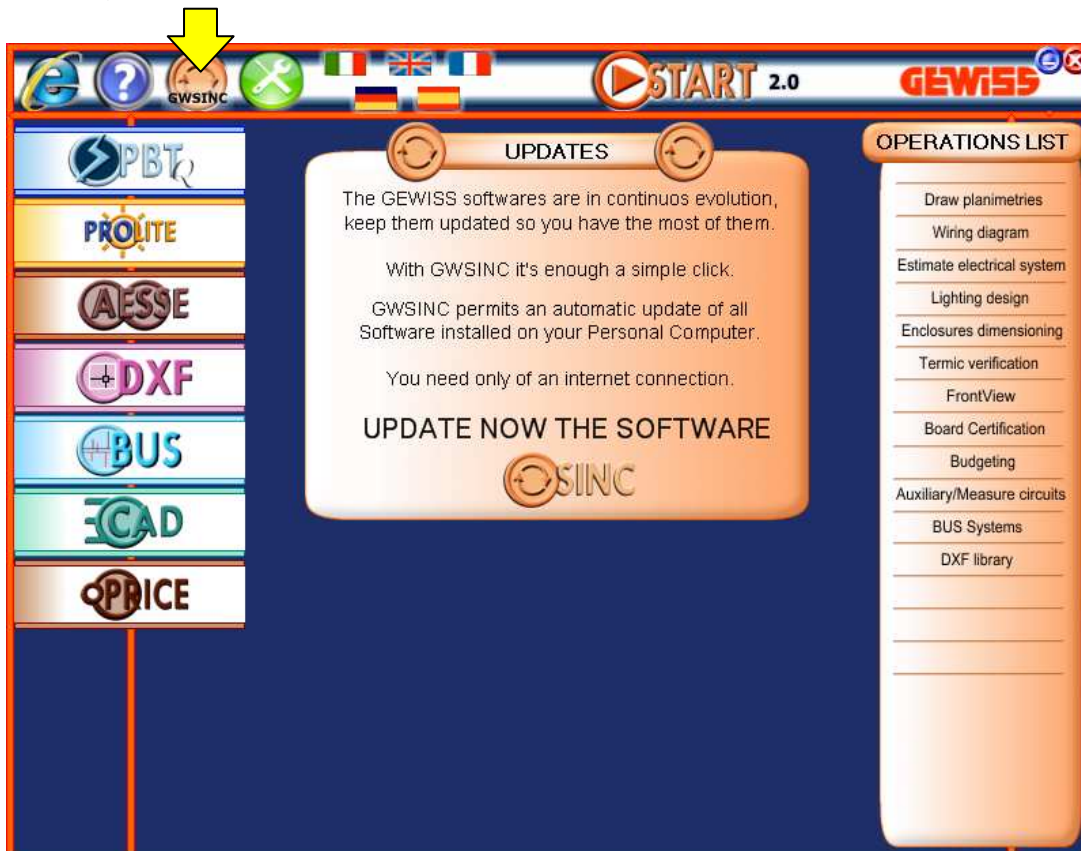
GWSINC

START 2.0

GEWISS

PBTQ

PROLITE

AESSE

DXF

BUS

CAD

PRICE

UPDATES

The GEWISS softwares are in continuos evolution, keep them updated so you have the most of them.

With GWSINC it's enough a simple click.

GWSINC permits an automatic update of all Software installed on your Personal Computer.

You need only of an internet connection.

UPDATE NOW THE SOFTWARE

SINC

OPERATIONS LIST

Draw planimetries

Wiring diagram

Estimate electrical system

Lighting design

Enclosures dimensioning

Termic verification

FrontView

Board Certification

Budgeting

Auxiliary/Measure circuits

BUS Systems

DXF library